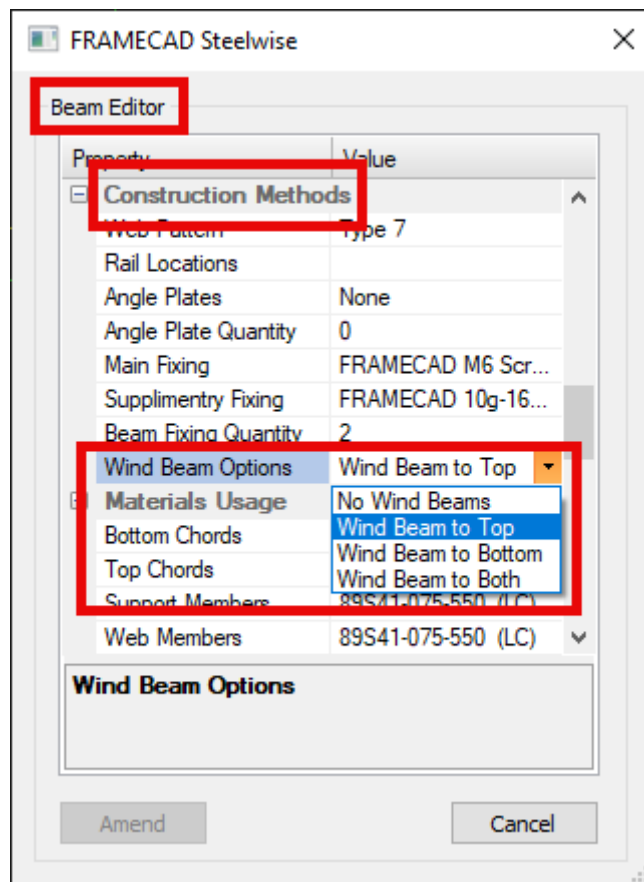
FRAMECAD Steelwise

Beam Editor

| Property | Value |
|---|---|
| Construction Methods | |
| Web Pattern | Type 7 |
| Rail Locations | |
| Angle Plates | None |
| Angle Plate Quantity | 0 |
| Main Fixing | FRAMECAD M6 Scr... |
| Supplimentry Fixing | FRAMECAD 10g-16... |
| Beam Fixing Quantity | 2 |
| Wind Beam Options | Wind Beam to Top |
| Materials Usage | |
| Bottom Chords | |
| Top Chords | |
| Support Members | 89S41-075-550 (LC) |
| Web Members | 89S41-075-550 (LC) |

No Wind Beams
Wind Beam to Top
Wind Beam to Bottom
Wind Beam to Both

Wind Beam Options

Amend
Cancel